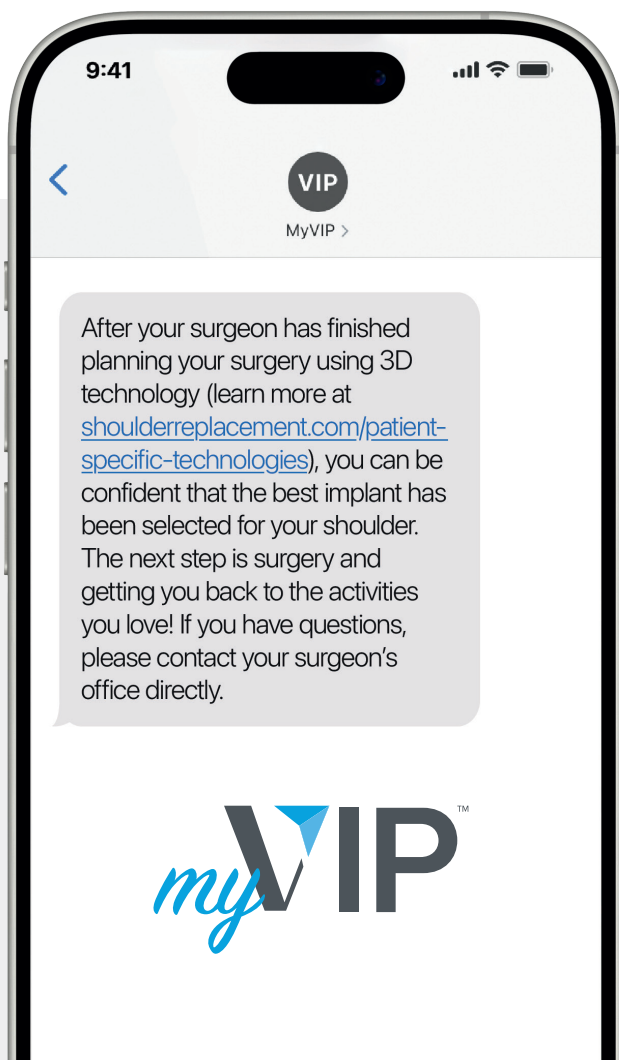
9:41

VIP

MyVIP >

After your surgeon has finished planning your surgery using 3D technology (learn more at shoulderreplacement.com/patient-specific-technologies), you can be confident that the best implant has been selected for your shoulder. The next step is surgery and getting you back to the activities you love! If you have questions, please contact your surgeon's office directly.

myVIP™